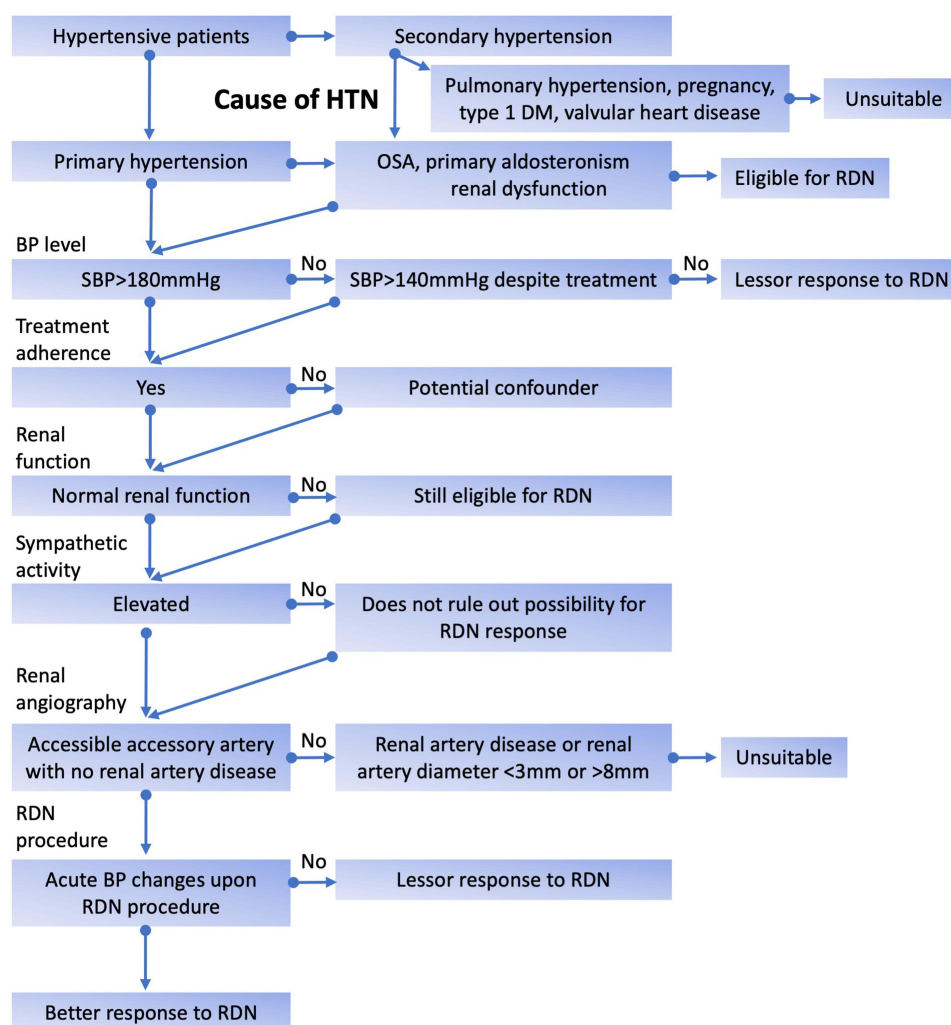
Hypertensive patients

Secondary hypertension

Cause of HTN

Pulmonary hypertension, pregnancy, type 1 DM, valvular heart disease

Unsuitable

Primary hypertension

OSA, primary aldosteronism renal dysfunction

Eligible for RDN

BP level

SBP>180mmHg

No

SBP>140mmHg despite treatment

No

Lessor response to RDN

Treatment adherence

Yes

No

Potential confounder

Renal function

Normal renal function

No

Still eligible for RDN

Sympathetic activity

Elevated

No

Does not rule out possibility for RDN response

Renal angiography

Accessible accessory artery with no renal artery disease

No

Renal artery disease or renal artery diameter <3mm or >8mm

Unsuitable

RDN procedure

Acute BP changes upon RDN procedure

No

Lessor response to RDN

Better response to RDN